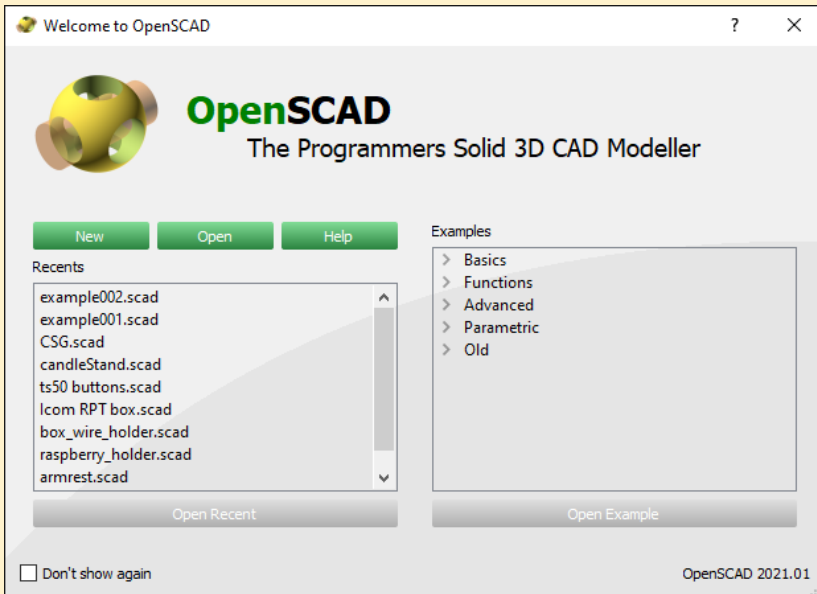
Welcome to OpenSCAD

?

X

OpenSCAD

The Programmers Solid 3D CAD Modeller

New

Open

Help

Recents

example002.scad
example001.scad
CSG.scad
candleStand.scad
ts50 buttons.scad
Icom RPT box.scad
box_wire_holder.scad
raspberry_holder.scad
armrest.scad

Open Recent

Examples

Basics
Functions
Advanced
Parametric
Old

Open Example

Don't show again

OpenSCAD 2021.01